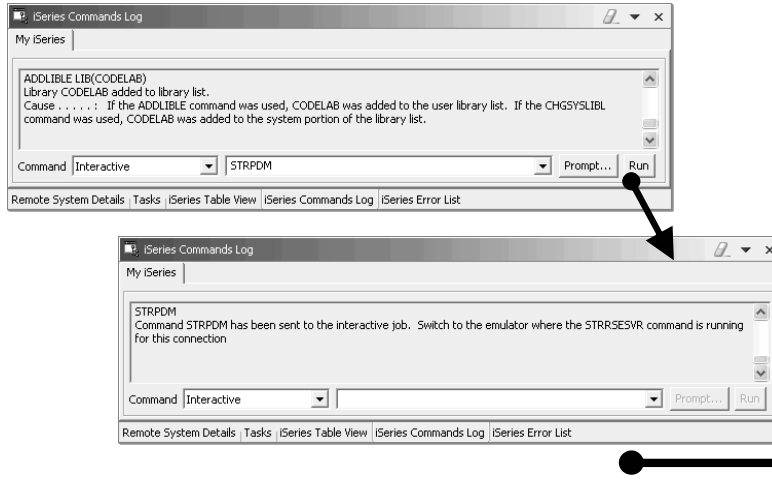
iSeries Commands Log

My iSeries

ADDLIBLE LIB(CODELAB)
Library CODELAB added to library list.
Cause . . . . . : If the ADDLIBLE command was used, CODELAB was added to the user library list. If the CHGSYSLIBL command was used, CODELAB was added to the system portion of the library list.

Command Interactive STRPDM Prompt... Run

Remote System Details Tasks iSeries Table View iSeries Commands Log iSeries Error List

iSeries Commands Log

My iSeries

STRPDM
Command STRPDM has been sent to the interactive job. Switch to the emulator where the STRRSESVR command is running for this connection

Command Interactive Prompt... Run

Remote System Details Tasks iSeries Table View iSeries Commands Log iSeries Error List